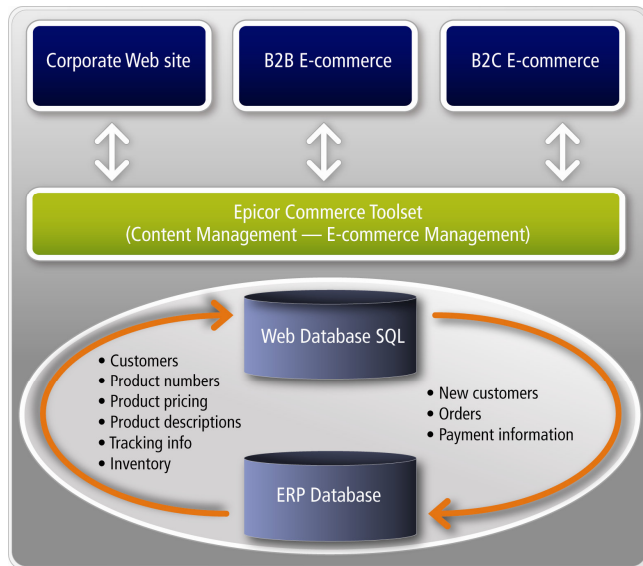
Corporate Web site

B2B E-commerce

B2C E-commerce

Epicor Commerce Toolset
(Content Management — E-commerce Management)

Web Database SQL

• Customers
• Product numbers
• Product pricing
• Product descriptions
• Tracking info
• Inventory

• New customers
• Orders
• Payment information

ERP Database